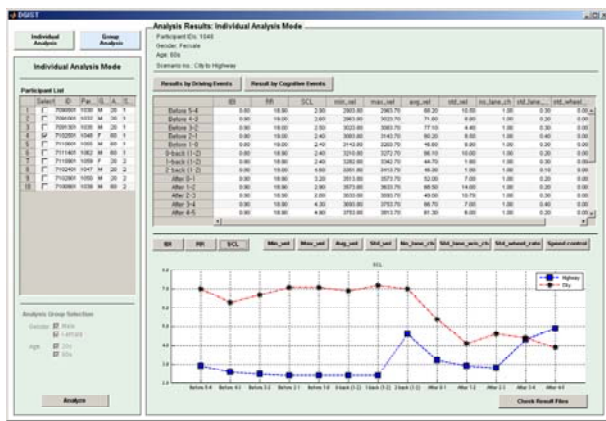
DGIST

Individual Analysis | Group Analysis

Individual Analysis Mode

Participant List

| | Select | ID | Par.. | S.. | A.. | S.. |
|---|---|---|---|---|---|---|
| 1 | | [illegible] | 1030 | M | 20 | 1 |
| 2 | | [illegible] | 1033 | M | 30 | 1 |
| 3 | | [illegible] | 1035 | M | 20 | 1 |
| 4 | ☑ | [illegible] | 1048 | F | 60 | 1 |
| 5 | | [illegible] | 1065 | M | 60 | 1 |
| 6 | | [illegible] | 1062 | M | 60 | 1 |
| 7 | | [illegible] | 1059 | F | 20 | 2 |
| 8 | | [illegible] | 1047 | M | 20 | 2 |
| 9 | | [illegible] | 1055 | M | 20 | 2 |
| 10 | | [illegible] | 1039 | M | 30 | 2 |

Analysis Group Selection
Gender ☑ Male ☑ Female
Age ☑ 20s ☑ 60s

Analyze

Analysis Results: Individual Analysis Mode
Participant IDs: 1048
Gender: Female
Age: 60s
Scenario no.: City to Highway

Results by Driving Events | Result by Cognitive Events

| | IBI | RR | SCL | min_vel | max_vel | avg_vel | std_vel | no_lane_ch | std_lane... | std_wheel... |
|---|---|---|---|---|---|---|---|---|---|---|
| Before 5-4 | 0.00 | 18.00 | 2.90 | 2903.00 | 2983.70 | 68.20 | 10.50 | 1.00 | 0.30 | 0.00 |
| Before 4-3 | 0.00 | 18.00 | 2.60 | 2983.00 | 3023.70 | 71.60 | 4.90 | 1.00 | 0.20 | 0.00 |
| Before 3-2 | 0.00 | 18.00 | 2.50 | 3023.00 | 3083.70 | 77.10 | 4.40 | 1.00 | 0.20 | 0.00 |
| Before 2-1 | 0.00 | 18.00 | 2.40 | 3083.00 | 3143.70 | 80.20 | 6.00 | 1.00 | 0.20 | 0.00 |
| Before 1-0 | 0.00 | 18.00 | 2.40 | 3143.00 | 3203.70 | 45.60 | 9.80 | 1.00 | 0.30 | 0.00 |
| 0-back (1-2) | 0.00 | 18.00 | 2.40 | 3210.00 | 3272.70 | 66.10 | 10.00 | 1.00 | 0.20 | 0.00 |
| 1-back (1-2) | 0.00 | 18.00 | 2.40 | 3282.00 | 3342.70 | 44.70 | 1.90 | 1.00 | 0.30 | 0.00 |
| 2-back (1-2) | 0.00 | 15.00 | 4.60 | 3351.00 | 3413.70 | 46.00 | 1.00 | 1.00 | 0.10 | 0.00 |
| After 0-1 | 0.00 | 18.00 | 3.20 | 3513.00 | 3573.70 | 52.00 | 7.00 | 1.00 | 0.20 | 0.00 |
| After 1-2 | 0.00 | 18.00 | 2.90 | 3573.00 | 3633.70 | 68.50 | 14.00 | 1.00 | 0.20 | 0.00 |
| After 2-3 | 0.00 | 18.00 | 2.80 | 3633.00 | 3693.70 | 49.00 | 10.70 | 1.00 | 0.30 | 0.00 |
| After 3-4 | 0.00 | 18.00 | 4.30 | 3693.00 | 3753.70 | 66.70 | 7.00 | 1.00 | 0.40 | 0.00 |
| After 4-5 | 0.00 | 18.00 | 4.90 | 3753.00 | 3813.70 | 81.30 | 8.00 | 1.00 | 0.20 | 0.00 |

IBI | RR | SCL | Min_vel | Max_vel | Avg_vel | Std_vel | No_lane_ch | Std_lane_acc_ch | Std_wheel_rate | Speed control

SCL

7.0
6.5
6.0
5.5
5.0
4.5
4.0
3.5
3.0
2.5
2.0

Highway
City

Before 5-4 | Before 4-3 | Before 3-2 | Before 2-1 | Before 1-0 | 0-back (1-2) | 1-back (1-2) | 2-back (1-2) | After 0-1 | After 1-2 | After 2-3 | After 3-4 | After 4-5

Check Result Files